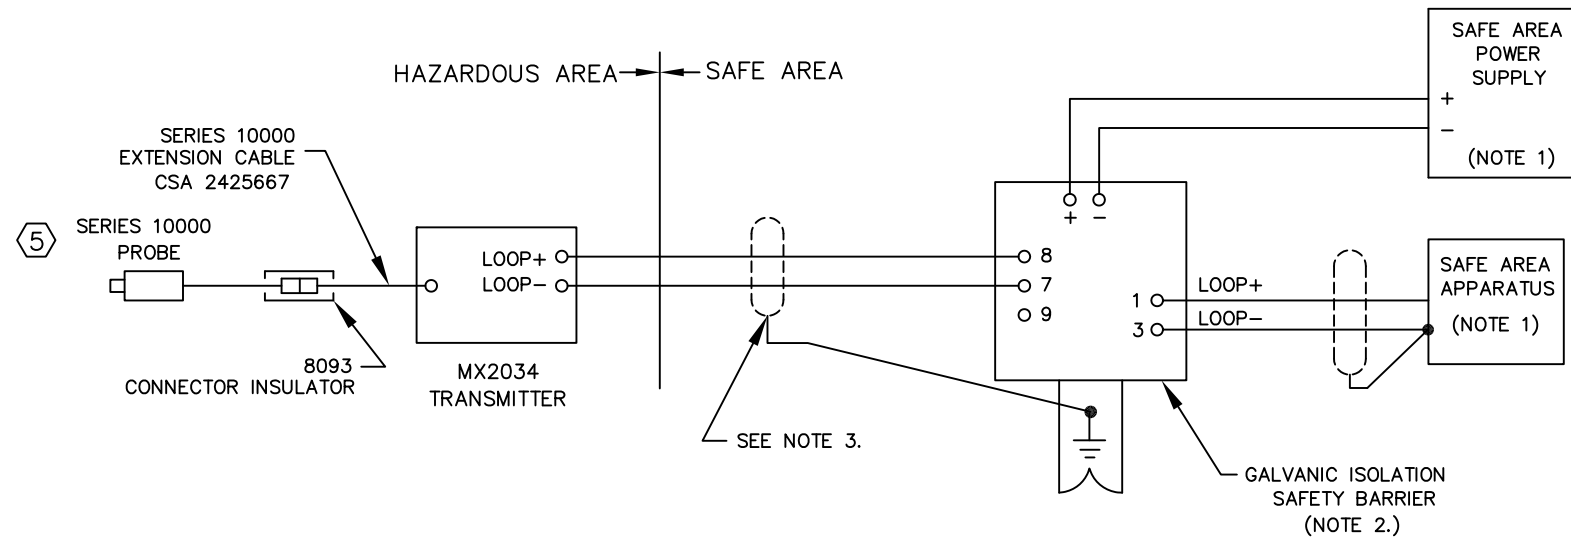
HAZARDOUS AREA SAFE AREA

SAFE AREA POWER SUPPLY
+
−
(NOTE 1)

SERIES 10000 EXTENSION CABLE CSA 2425667

5

SERIES 10000 PROBE

LOOP+
LOOP−

+ −

8
7
9

1
3

LOOP+
LOOP−

SAFE AREA APPARATUS
(NOTE 1)

8093 CONNECTOR INSULATOR

MX2034 TRANSMITTER

SEE NOTE 3.

GALVANIC ISOLATION SAFETY BARRIER (NOTE 2.)